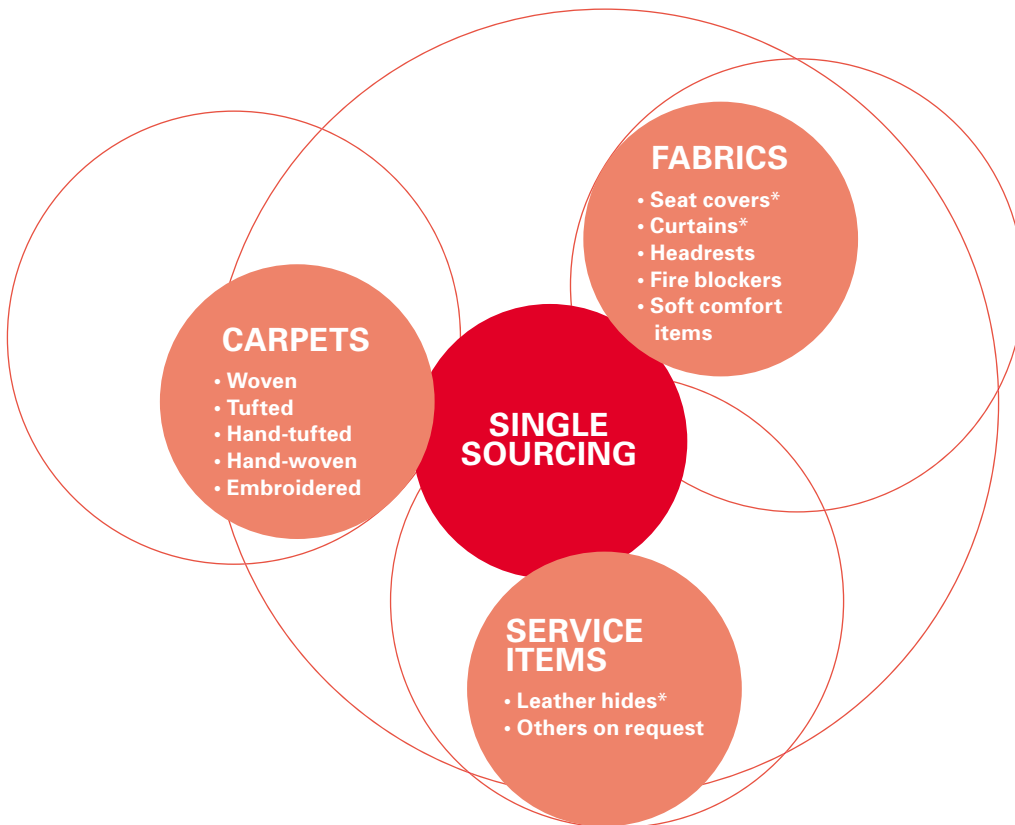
FABRICS
• Seat covers*
• Curtains*
• Headrests
• Fire blockers
• Soft comfort items

CARPETS
• Woven
• Tufted
• Hand-tufted
• Hand-woven
• Embroidered

SINGLE SOURCING

SERVICE ITEMS
• Leather hides*
• Others on request